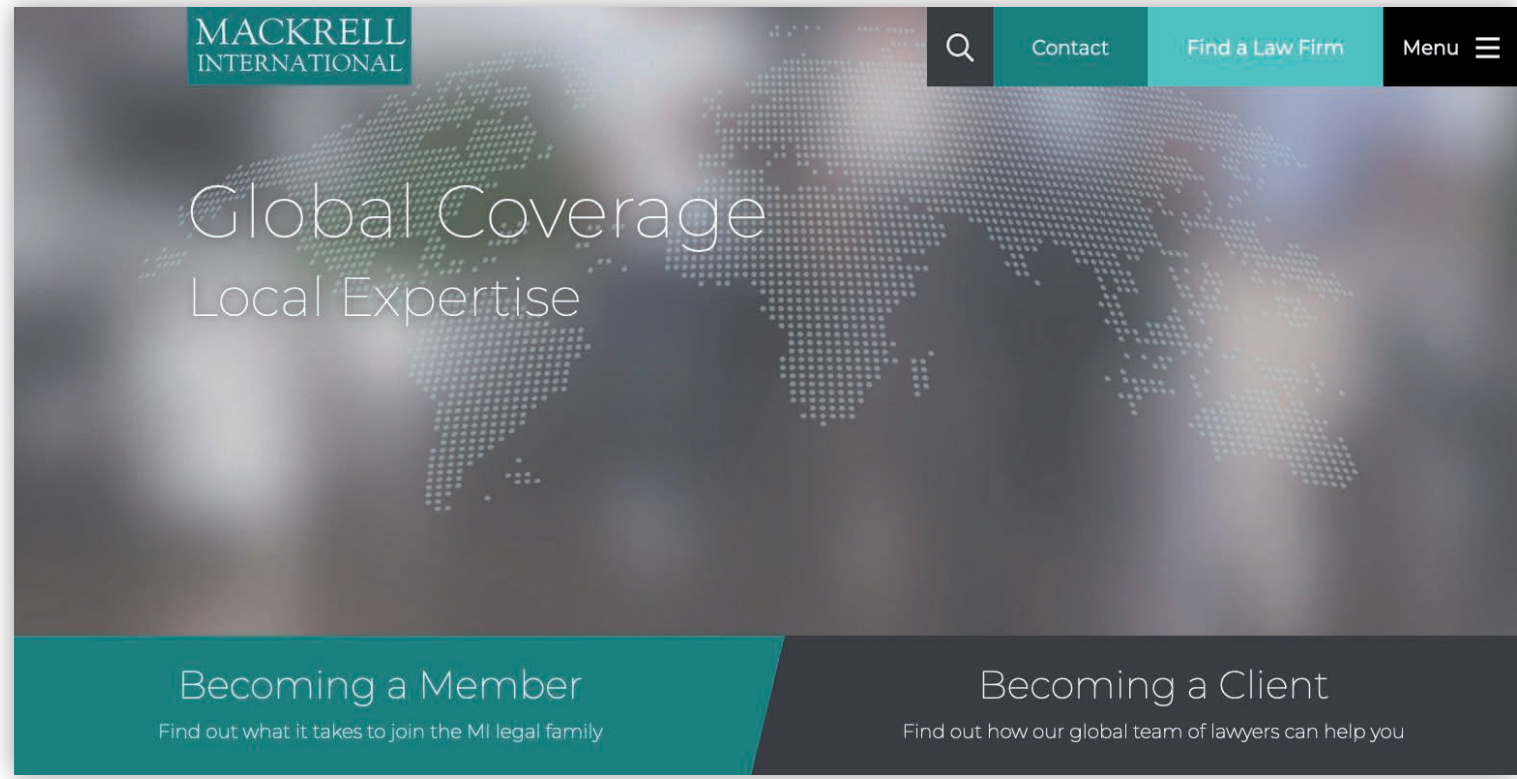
MACKRELL
INTERNATIONAL

Contact

Find a Law Firm

Menu

Global Coverage
Local Expertise

Becoming a Member
Find out what it takes to join the MI legal family

Becoming a Client
Find out how our global team of lawyers can help you